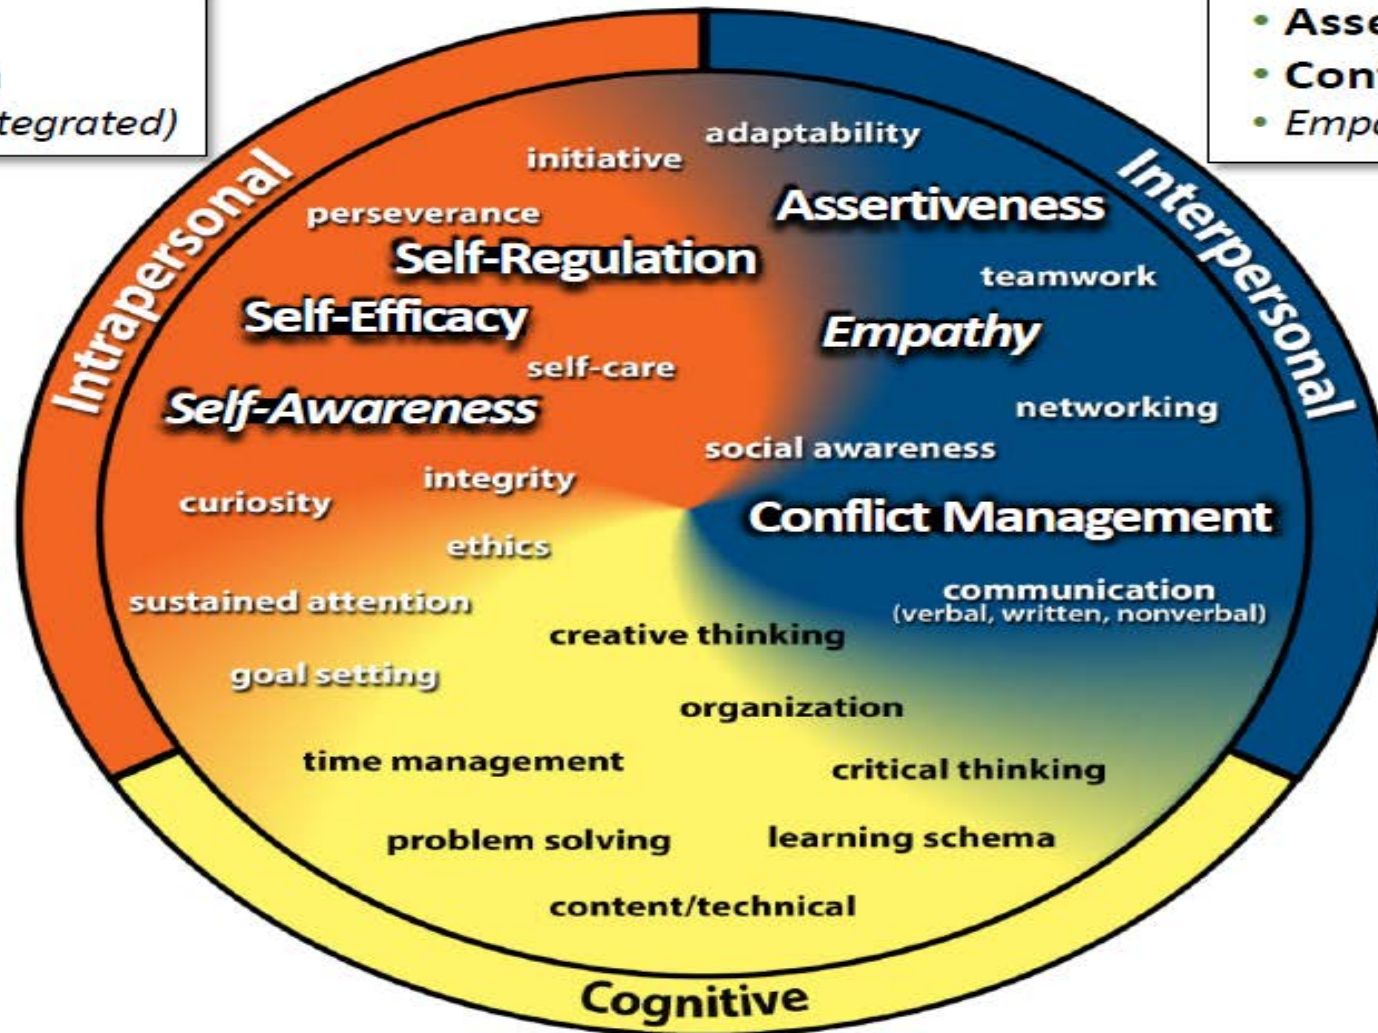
tegrated)

• Asse
• Con
• Emp

Intrapersonal

Interpersonal

initiative
adaptability
perseverance
Assertiveness
Self-Regulation
teamwork
Self-Efficacy
Empathy
self-care
Self-Awareness
networking
social awareness
integrity
curiosity
Conflict Management
ethics
sustained attention
communication (verbal, written, nonverbal)
creative thinking
goal setting
organization
time management
critical thinking
problem solving
learning schema
content/technical

Cognitive